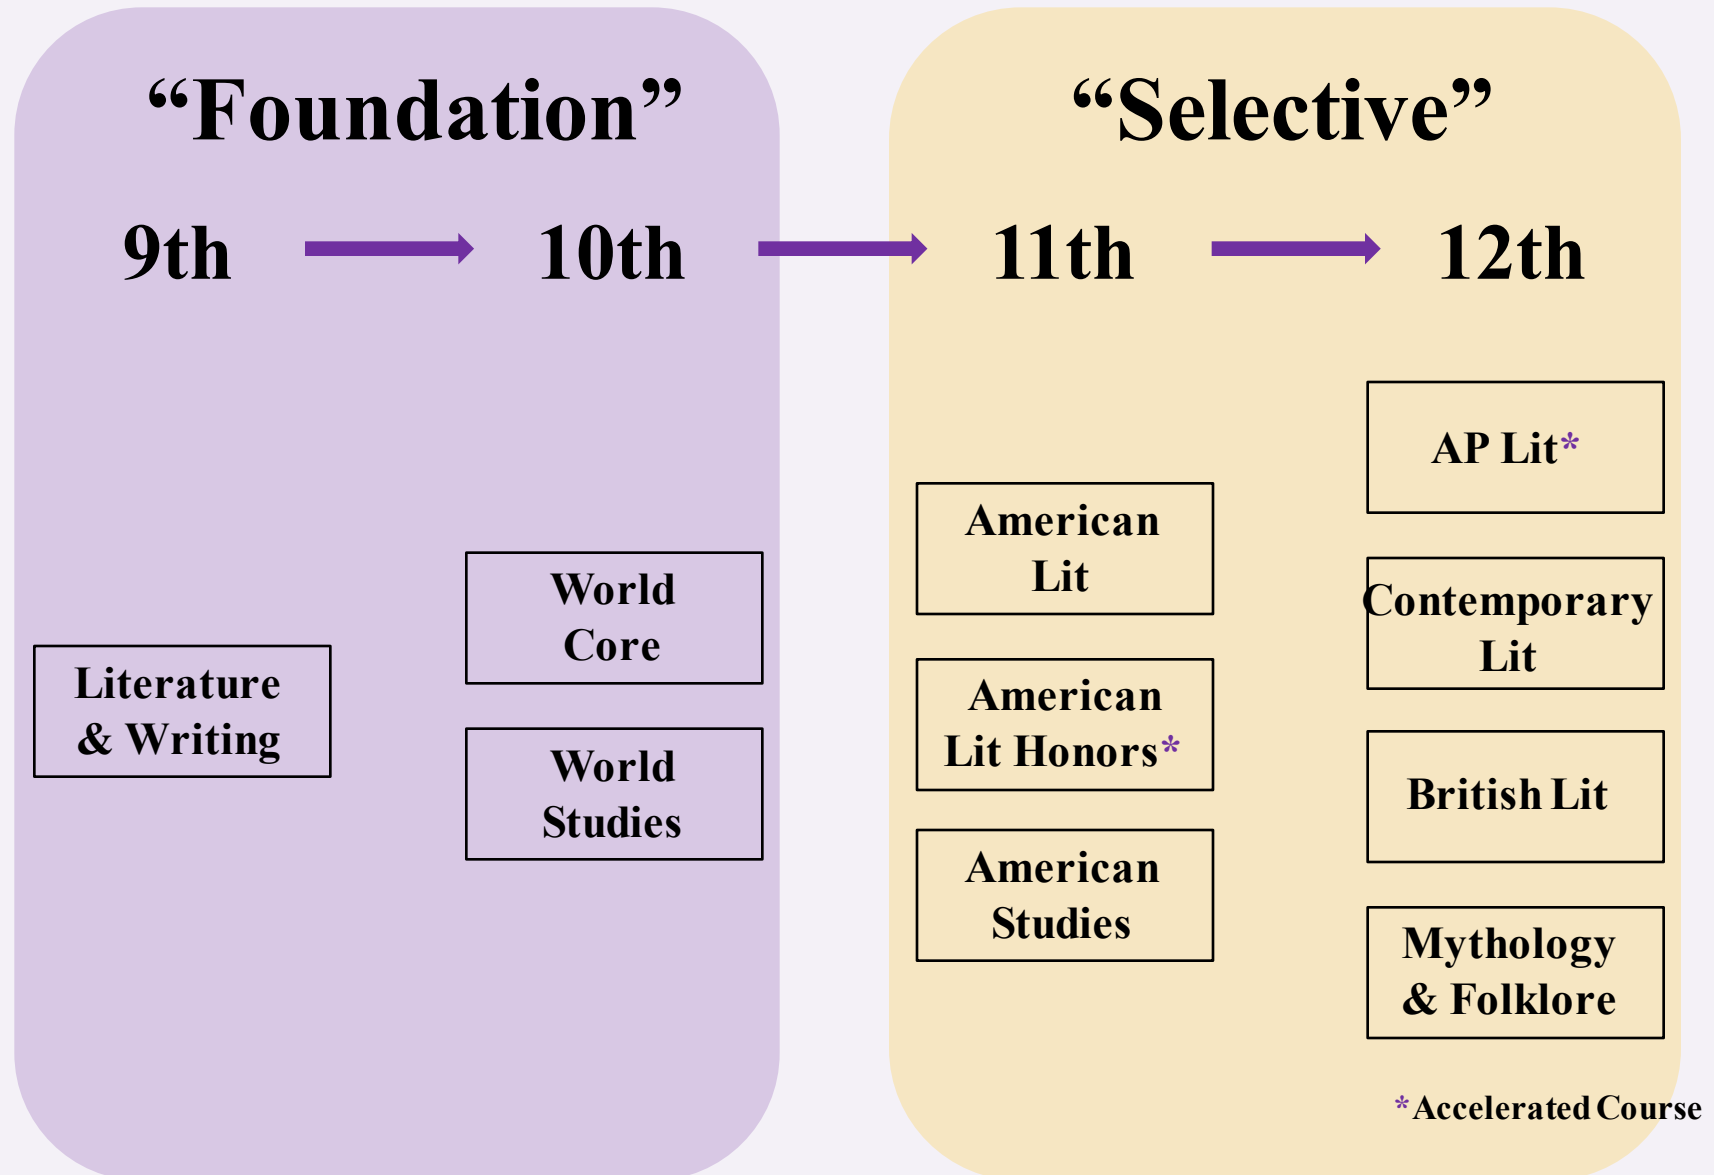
“Foundation”

9th

10th

Literature & Writing

World Core

World Studies

“Selective”

11th

12th

American Lit

American Lit Honors*

American Studies

AP Lit*

Contemporary Lit

British Lit

Mythology & Folklore

*Accelerated Course